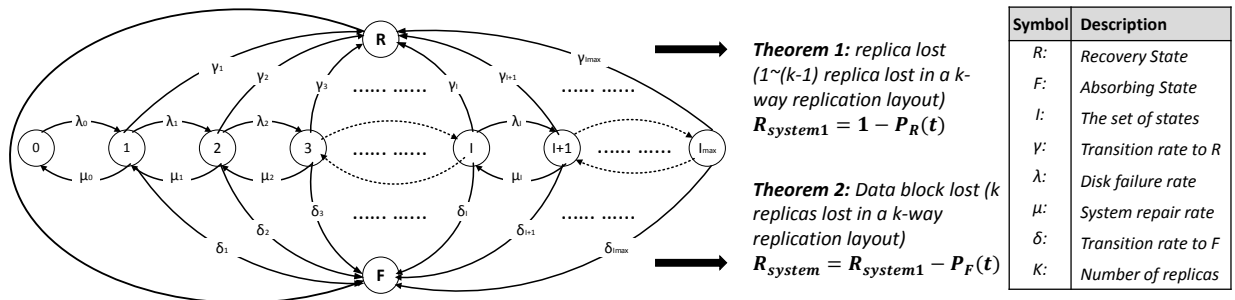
R

γ₁ γ₂ γ₃ γₗ γₗ₊₁ γₗmax

...... ...... ...... ......

0 λ₀ 1 λ₁ 2 λ₂ 3 ...... ...... l λₗ l+1 ...... ...... lmax

μ₀ μ₁ μ₂ μₗ

δ₁ δ₂ δ₃ δₗ δₗ₊₁ δₗmax

...... ...... ...... ......

F

***Theorem 1:*** *replica lost (1~(k-1) replica lost in a k-way replication layout)*
$R_{system1} = 1 - P_R(t)$

***Theorem 2:*** *Data block lost (k replicas lost in a k-way replication layout)*
$R_{system} = R_{system1} - P_F(t)$

| Symbol | Description |
|---|---|
| R: | Recovery State |
| F: | Absorbing State |
| l: | The set of states |
| γ: | Transition rate to R |
| λ: | Disk failure rate |
| μ: | System repair rate |
| δ: | Transition rate to F |
| K: | Number of replicas |